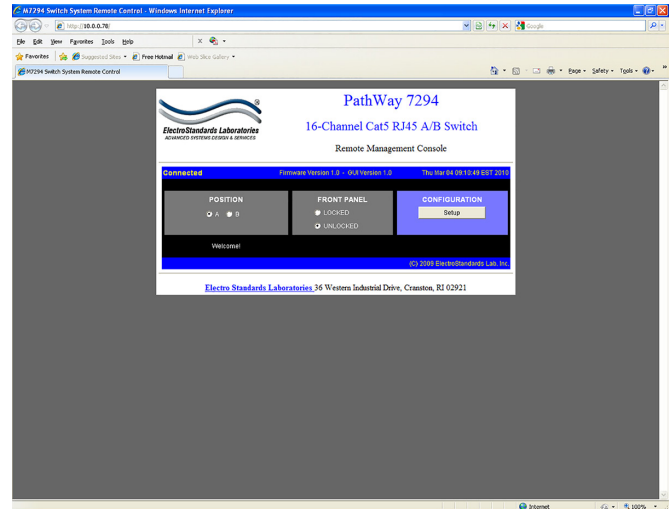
M7294 Switch System Remote Control - Windows Internet Explorer

http://10.0.0.70/

Google

File Edit View Favorites Tools Help

Favorites Suggested Sites Free Hotmail Web Slice Gallery

M7294 Switch System Remote Control

Page Safety Tools

ElectroStandards Laboratories
ADVANCED SYSTEMS DESIGN & SERVICES

PathWay 7294

16-Channel Cat5 RJ45 A/B Switch

Remote Management Console

Connected Firmware Version 1.0 - GUI Version 1.0 Thu Mar 04 09:10:49 EST 2010

POSITION
A B

FRONT PANEL
LOCKED
UNLOCKED

CONFIGURATION
Setup

Welcome!

(C) 2009 ElectroStandards Lab, Inc.

Electro Standards Laboratories 36 Western Industrial Drive, Cranston, RI 02921

Internet 100%